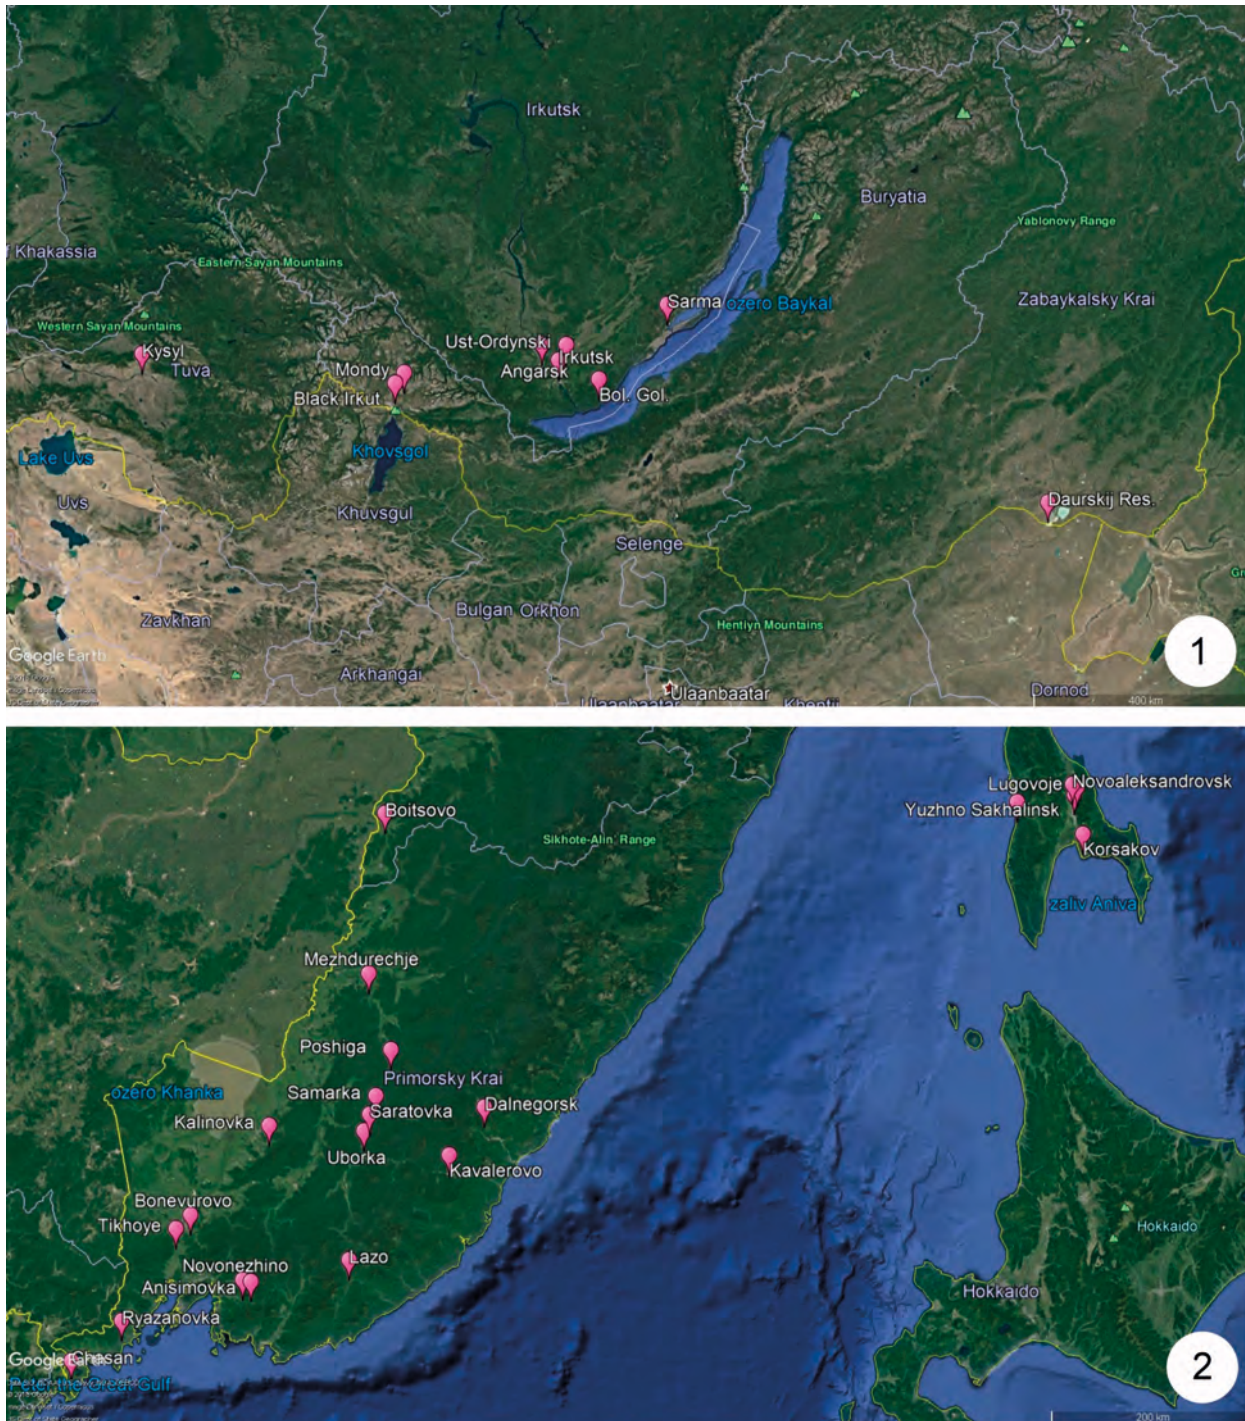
Irkutsk
Buryatia
Yablonovy Range
Khakassia
Eastern Sayan Mountains
Zabaykalsky Krai
Sarma
ozero Baykal
Western Sayan Mountains
Ust-Ordynski
Irkutsk
Kysyl
Tuva
Mondy
Angarsk
Bol. Gol.
Black Irkut
Lake Uvs
Khovsgol
Daurskij Res.
Uvs
Khuvsgul
Selenge
Bulgan
Orkhon
Zavkhan
Hentiyn Mountains
Google Earth
Arkhangai
Ulaanbaatar
Ulaanbaatar
Khentii
Dornod
400 km
1

Lugovoje
Novoaleksandrovsk
Boitsovo
Yuzhno Sakhalinsk
Sikhote-Alin Range
Korsakov
zaliv Aniva
Mezhdurechje
Poshiga
Primorsky Krai
ozero Khanka
Samarka
Saratovka
Dalnegorsk
Kalinovka
Uborka
Kavalerovo
Bonevurovo
Tikhoye
Hokkaido
Lazo
Novonezhino
Anisimovka
Hokkaido
Ryazanovka
Google
Chasan
Peter the Great Gulf
200 km
2